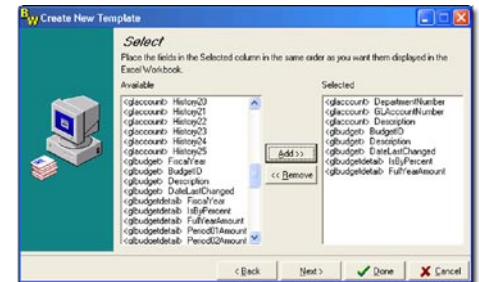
Create New Template

Select

Place the fields in the Selected column in the same order as you want them displayed in the Excel Workbook.

Available

<glaccount> History20
<glaccount> History21
<glaccount> History22
<glaccount> History23
<glaccount> History24
<glaccount> History25
<glbudget> FiscalYear
<glbudget> BudgetID
<glbudget> Description
<glbudget> DateLastChanged
<glbudgetdetail> FiscalYear
<glbudgetdetail> IsByPercent
<glbudgetdetail> FullYearAmount
<glbudgetdetail> Period01Amount
<glbudgetdetail> Period02Amount

Add >>

<< Remove

Selected

<glaccount> DepartmentNumber
<glaccount> GLAccountNumber
<glaccount> Description
<glbudget> BudgetID
<glbudget> Description
<glbudget> DateLastChanged
<glbudgetdetail> IsByPercent
<glbudgetdetail> FullYearAmount

< Back

Next >

Done

Cancel